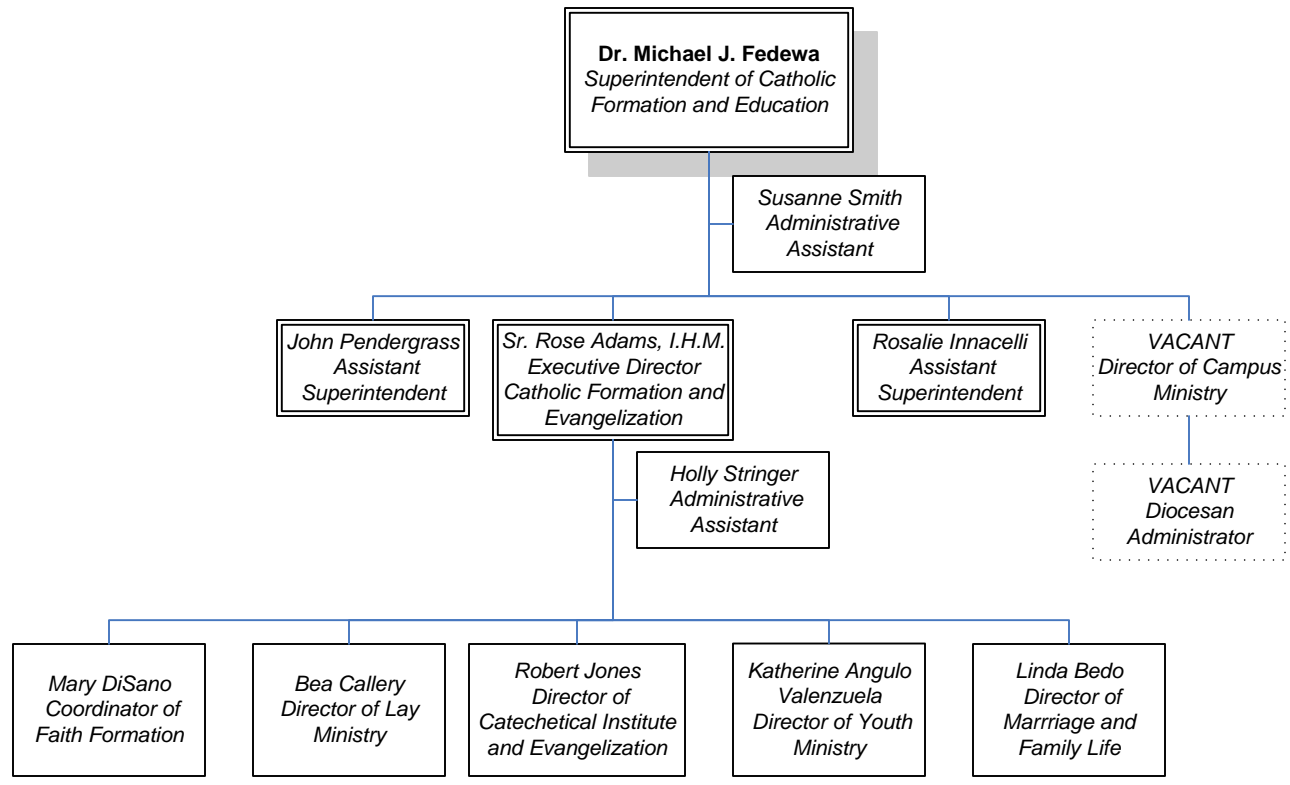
Dr. Michael J. Fedewa
Superintendent of Catholic Formation and Education

Susanne Smith
Administrative Assistant

John Pendergrass
Assistant Superintendent

Sr. Rose Adams, I.H.M.
Executive Director Catholic Formation and Evangelization

Rosalie Innacelli
Assistant Superintendent

VACANT
Director of Campus Ministry

VACANT
Diocesan Administrator

Holly Stringer
Administrative Assistant

Mary DiSano
Coordinator of Faith Formation

Bea Callery
Director of Lay Ministry

Robert Jones
Director of Catechetical Institute and Evangelization

Katherine Angulo Valenzuela
Director of Youth Ministry

Linda Bedo
Director of Marrriage and Family Life